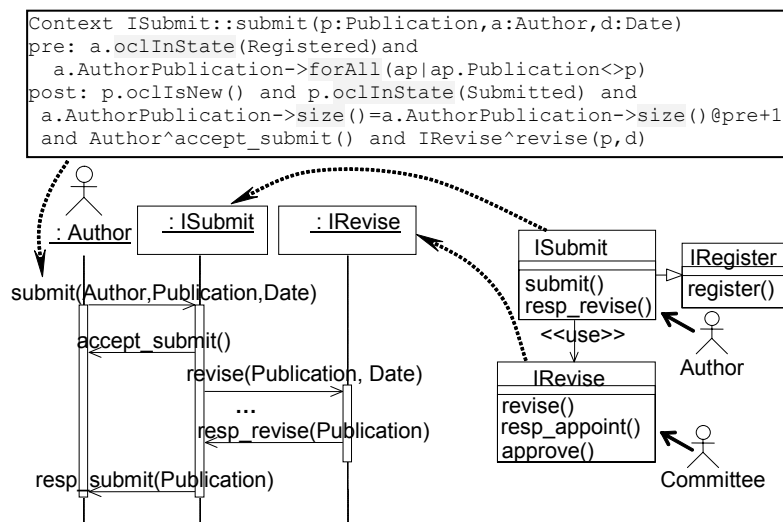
Context ISubmit::submit(p:Publication,a:Author,d:Date)
pre: a.oclInState(Registered)and
a.AuthorPublication->forAll(ap|ap.Publication<>p)
post: p.oclIsNew() and p.oclInState(Submitted) and
a.AuthorPublication->size()=a.AuthorPublication->size()@pre+1
and Author^accept_submit() and IRevise^revise(p,d)

: Author
: ISubmit
: IRevise

submit(Author,Publication,Date)
accept_submit()
revise(Publication, Date)
...
resp_revise(Publication)
resp_submit(Publication)

ISubmit
submit()
resp_revise()

IRegister
register()

<<use>>

Author

IRevise
revise()
resp_appoint()
approve()

Committee